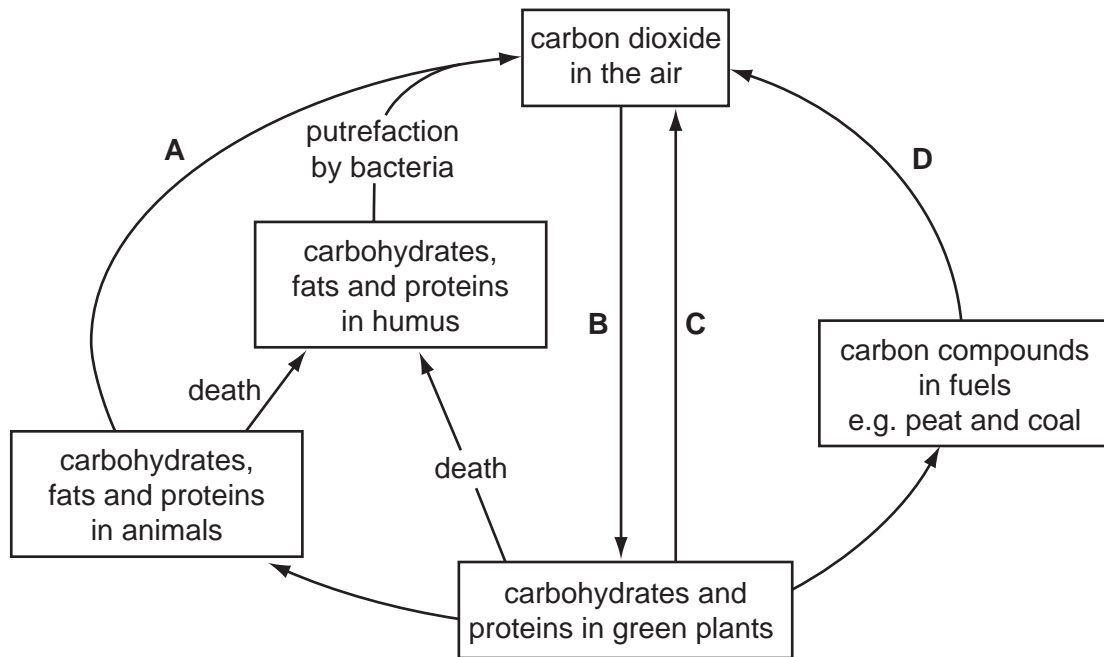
carbon dioxide in the air

A

putrefaction by bacteria

D

carbohydrates, fats and proteins in humus

B

C

carbon compounds in fuels e.g. peat and coal

death

carbohydrates, fats and proteins in animals

death

carbohydrates and proteins in green plants